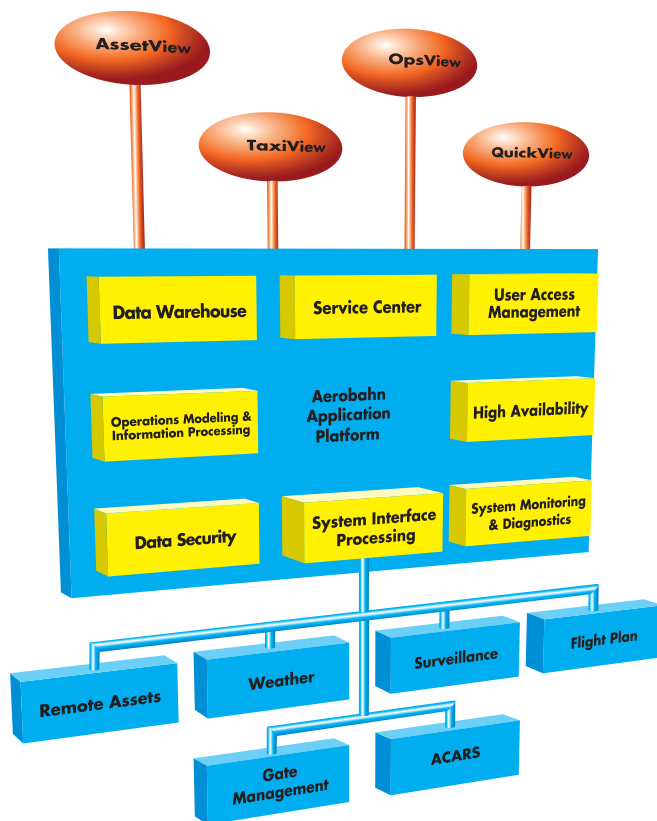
AssetView

OpsView

TaxiView

QuickView

Data Warehouse

Service Center

User Access Management

Operations Modeling & Information Processing

Aerobahn Application Platform

High Availability

Data Security

System Interface Processing

System Monitoring & Diagnostics

Remote Assets

Weather

Surveillance

Flight Plan

Gate Management

ACARS